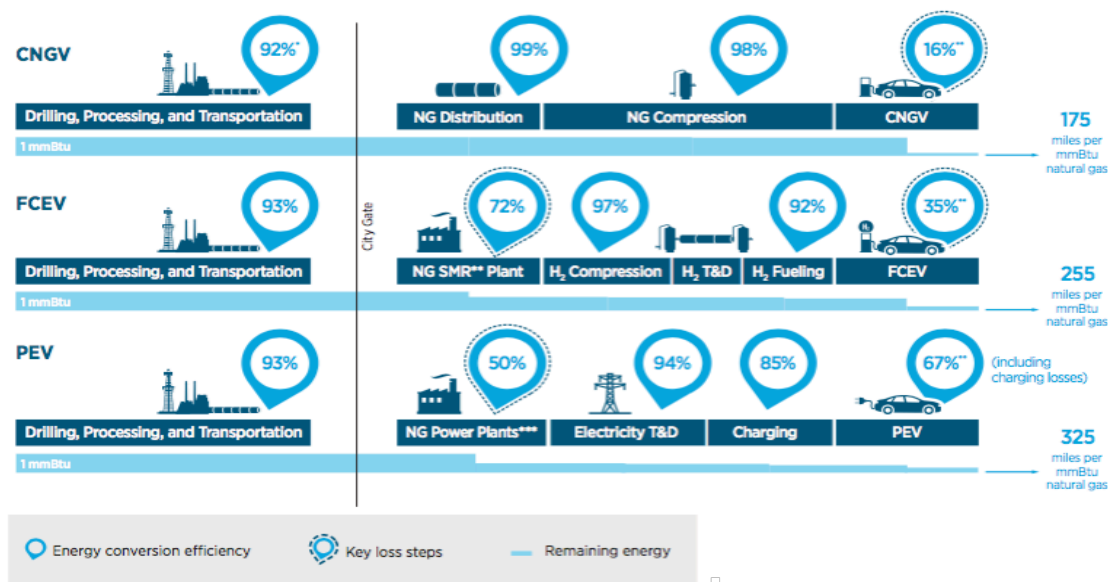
CNGV

92%*

Drilling, Processing, and Transportation

1 mmBtu

99%

NG Distribution

98%

NG Compression

16%**

CNGV

175 miles per mmBtu natural gas

FCEV

93%

Drilling, Processing, and Transportation

1 mmBtu

City Gate

72%

NG SMR** Plant

97%

$H_2$ Compression

$H_2$ T&D

92%

$H_2$ Fueling

35%**

FCEV

255 miles per mmBtu natural gas

PEV

93%

Drilling, Processing, and Transportation

1 mmBtu

50%

NG Power Plants***

94%

Electricity T&D

85%

Charging

67%**

(including charging losses)

PEV

325 miles per mmBtu natural gas

Energy conversion efficiency

Key loss steps

Remaining energy